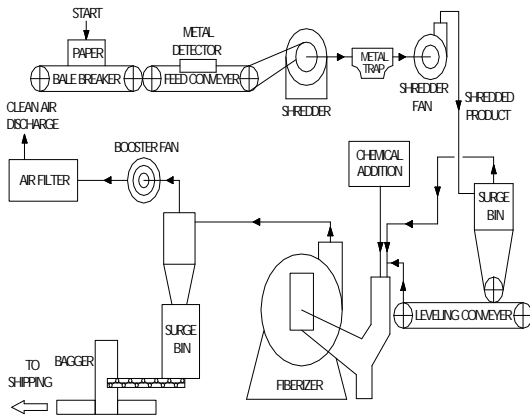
START

PAPER

BALE BREAKER

METAL DETECTOR

FEED CONVEYER

SHREDDER

METAL TRAP

SHREDDER FAN

SHREDDED PRODUCT

CLEAN AIR DISCHARGE

AIR FILTER

BOOSTER FAN

CHEMICAL ADDITION

SURGE BIN

SURGE BIN

LEVELING CONVEYER

FIBERIZER

BAGGER

TO SHIPPING